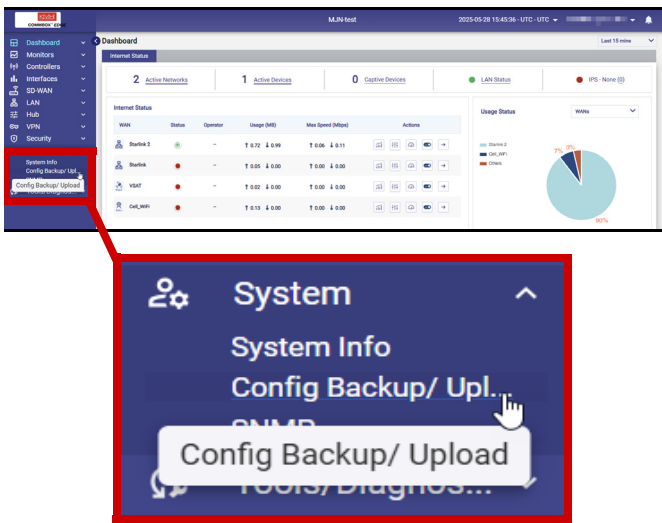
MJN-test

2025-05-28 15:45:36 · UTC · UTC

Dashboard
Monitors
Controllers
Interfaces
SD-WAN
LAN
Hub
VPN
Security
System Info
Config Backup/ Upl...
Config Backup/ Upload

Dashboard

Last 15 mins

Internet Status

2 Active Networks
1 Active Devices
0 Captive Devices
LAN Status
IPS - None (0)

Internet Status

| WAN | Status | Operator | Usage (MB) | Max Speed (Mbps) | Actions |
|---|---|---|---|---|---|
| Starlink 2 | | -- | ↑ 0.72 ↓ 0.99 | ↑ 0.06 ↓ 0.11 | |
| Starlink | | -- | ↑ 0.05 ↓ 0.00 | ↑ 0.00 ↓ 0.00 | |
| VSAT | | -- | ↑ 0.02 ↓ 0.00 | ↑ 0.00 ↓ 0.00 | |
| Cell_WiFi | | -- | ↑ 0.13 ↓ 0.00 | ↑ 0.00 ↓ 0.00 | |

Usage Status
WANs
Starlink 2
Cell_WiFi
Others
7%
3%
90%

System
System Info
Config Backup/ Upl...
SNMP
Config Backup/ Upload
Tools/Diagnos...